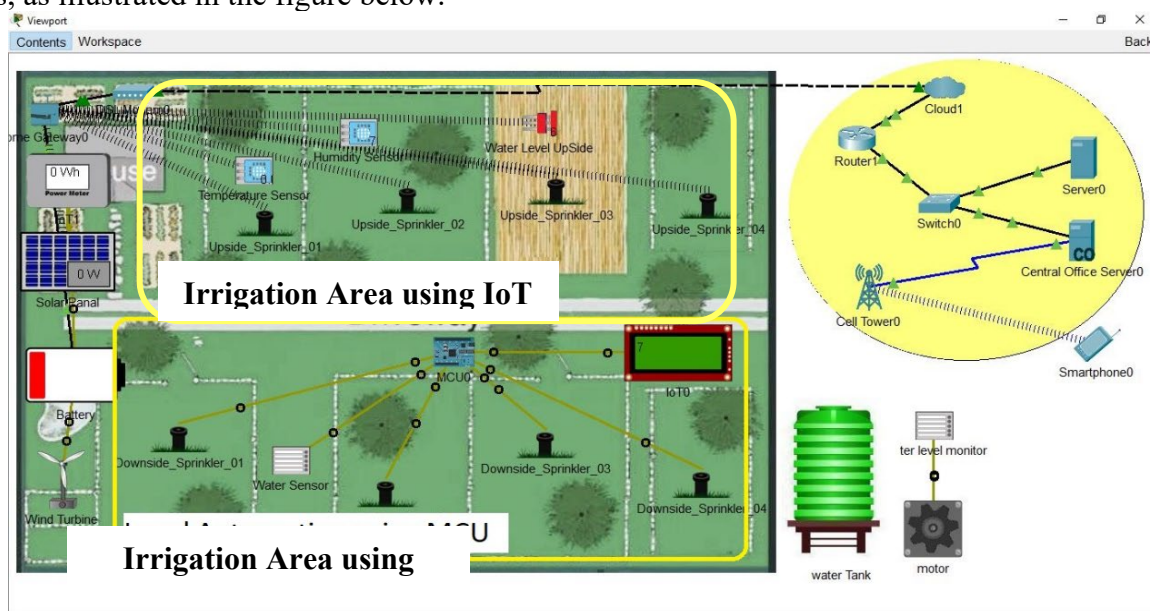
s, as illustrated in the figure below.

Viewport

Contents Workspace

Back

me Gateway0

0 Wh
Power Meter

use

0 W

Solar Panel

Battery

Wind Turbine

Humidity Sensor

Water Level UpSide

Temperature Sensor

Upside_Sprinkler_02

Upside_Sprinkler_03

Upside_Sprinkler_04

Upside_Sprinkler_01

Irrigation Area using IoT

MCU0

7

IoT0

Downside_Sprinkler_01

Water Sensor

Downside_Sprinkler_03

Downside_Sprinkler_04

Local Automation using MCU

Irrigation Area using

Cloud1

Router1

Server0

Switch0

Central Office Server0

Cell Tower0

Smartphone0

ter level monitor

water Tank

motor